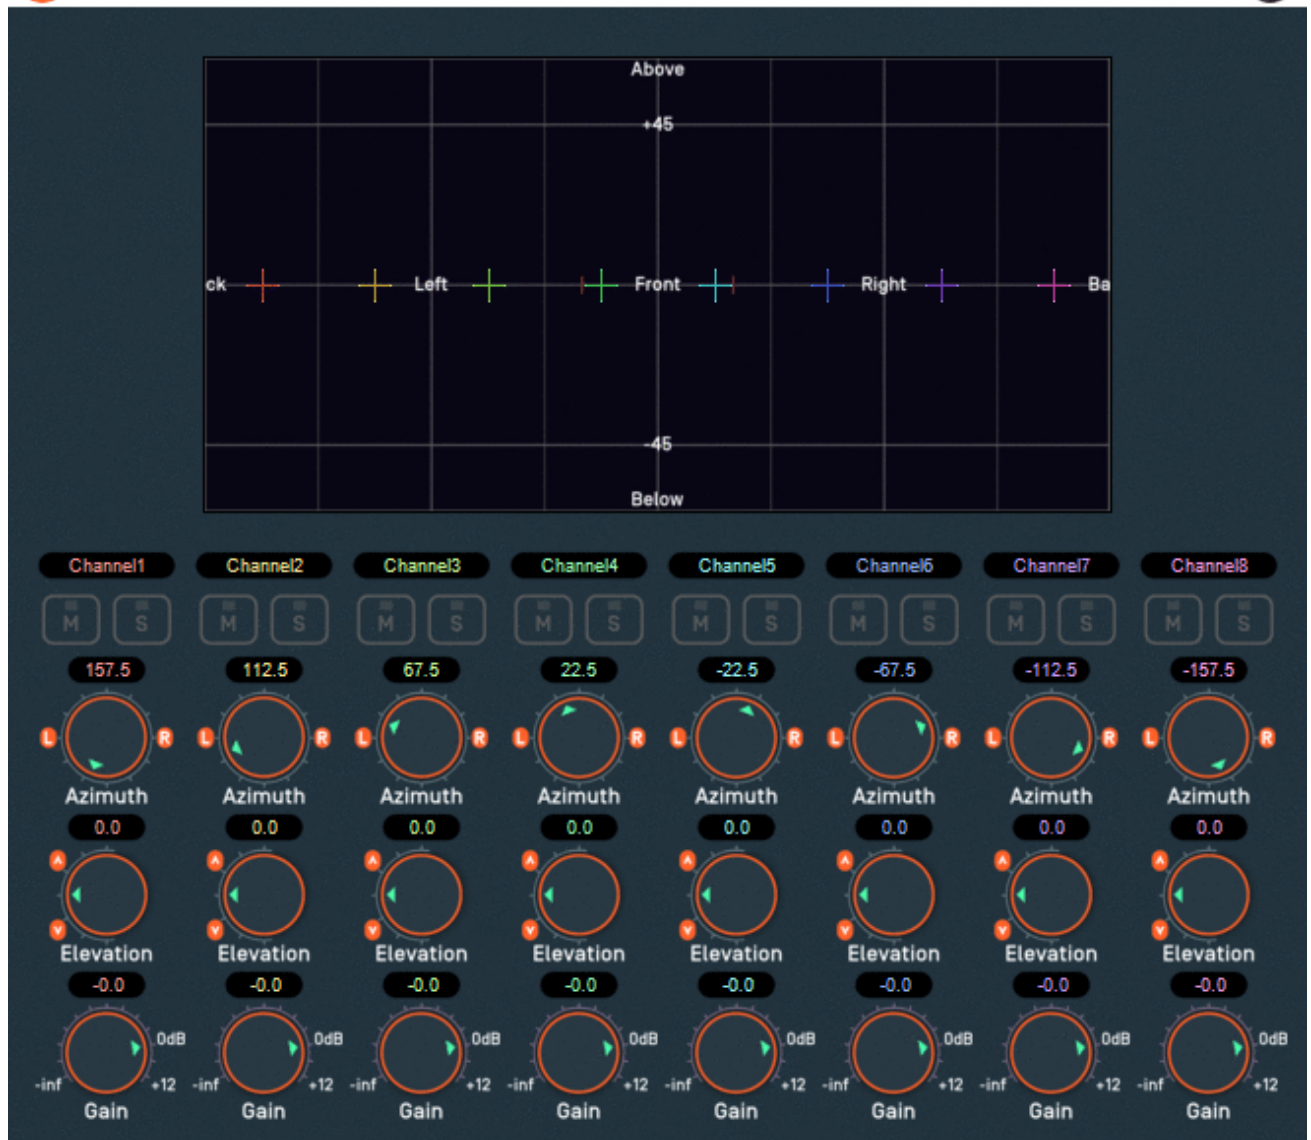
Above

+45

ck Left Front Right Ba

-45

Below

Channel1 Channel2 Channel3 Channel4 Channel5 Channel6 Channel7 Channel8

M S M S M S M S M S M S M S M S

157.5 112.5 67.5 22.5 -22.5 -67.5 -112.5 -157.5

L R L R L R L R L R L R L R L R

Azimuth Azimuth Azimuth Azimuth Azimuth Azimuth Azimuth Azimuth

0.0 0.0 0.0 0.0 0.0 0.0 0.0 0.0

Elevation Elevation Elevation Elevation Elevation Elevation Elevation Elevation

-0.0 -0.0 -0.0 -0.0 -0.0 -0.0 -0.0 -0.0

0dB 0dB 0dB 0dB 0dB 0dB 0dB 0dB

-inf +12 -inf +12 -inf +12 -inf +12 -inf +12 -inf +12 -inf +12 -inf +12

Gain Gain Gain Gain Gain Gain Gain Gain